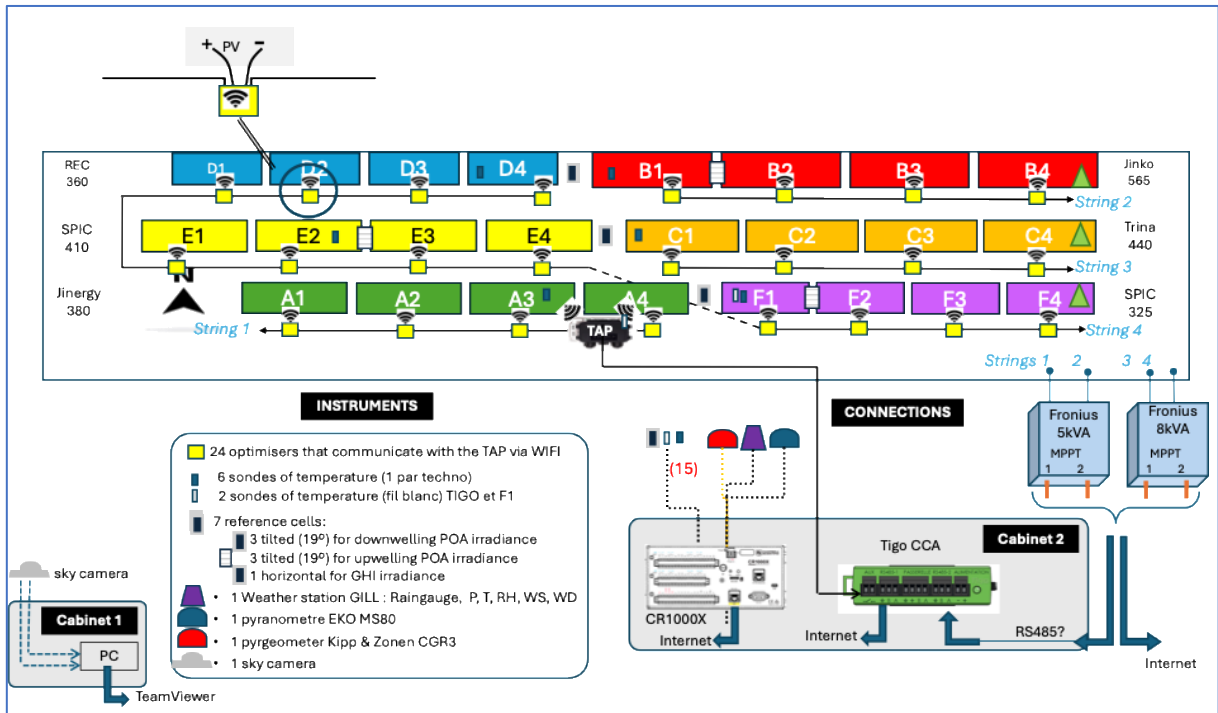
+ PV −

REC 360

D1 D2 D3 D4

B1 B2 B3 B4

Jinko 565

String 2

SPIC 410

E1 E2 E3 E4

C1 C2 C3 C4

Trina 440

String 3

Jinergy 380

N

A1 A2 A3 A4

F1 F2 F3 F4

SPIC 325

String 1

TAP

String 4

Strings 1 2 3 4

INSTRUMENTS

CONNECTIONS

24 optimisers that communicate with the TAP via WIFI

6 sondes of temperature (1 par techno)

2 sondes of temperature (fil blanc) TIGO et F1

7 reference cells:
3 tilted (19º) for downwelling POA irradiance
3 tilted (19º) for upwelling POA irradiance
1 horizontal for GHI irradiance

• 1 Weather station GILL : Raingauge, P, T, RH, WS, WD
• 1 pyranometre EKO MS80
• 1 pyrgeometer Kipp & Zonen CGR3
• 1 sky camera

sky camera

Cabinet 1

PC

TeamViewer

(15)

Fronius 5kVA MPPT 1 2

Fronius 8kVA MPPT 1 2

Cabinet 2

Tigo CCA

CR1000X

Internet

Internet

RS485?

Internet